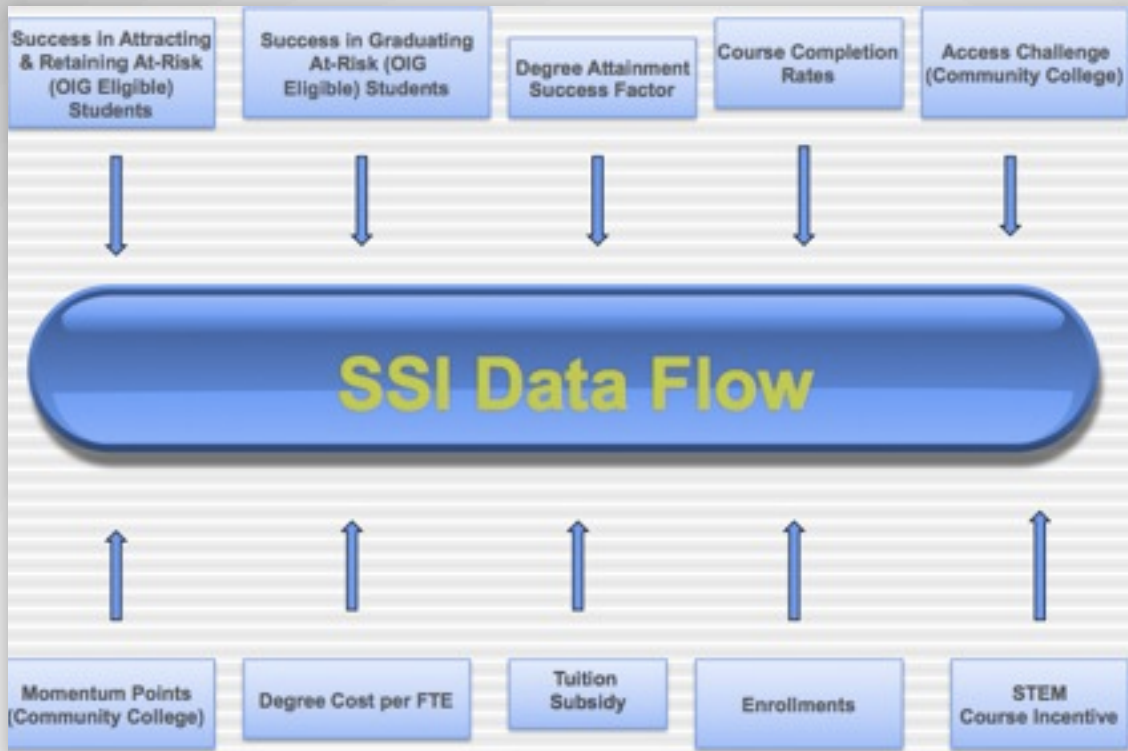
Success in Attracting & Retaining At-Risk (OIG Eligible) Students

Success in Graduating At-Risk (OIG Eligible) Students

Degree Attainment Success Factor

Course Completion Rates

Access Challenge (Community College)

SSI Data Flow

Momentum Points (Community College)

Degree Cost per FTE

Tuition Subsidy

Enrollments

STEM Course Incentive